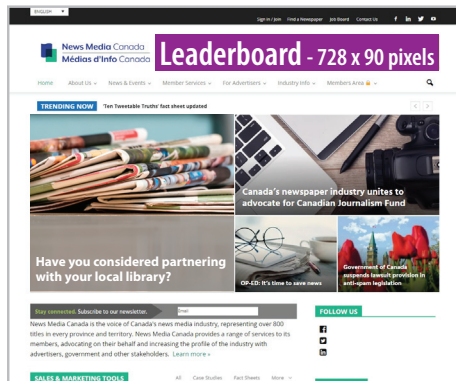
ENGLISH

Sign in / Join Find a Newspaper Job Board Contact Us

News Media Canada
Médias d'Info Canada

Leaderboard - 728 x 90 pixels

Home About Us News & Events Member Services For Advertisers Industry Info Members Area

TRENDING NOW 'Ten Tweetable Truths' fact sheet updated

Canada's newspaper industry unites to advocate for Canadian Journalism Fund

Have you considered partnering with your local library?

OP-ED: It's time to save news

Government of Canada suspends lawsuit provision in anti-spam legislation

Stay connected. Subscribe to our newsletter. Email

News Media Canada is the voice of Canada's news media industry, representing over 800 titles in every province and territory. News Media Canada provides a range of services to its members, advocating on their behalf and increasing the profile of the industry with advertisers, government and other stakeholders. Learn more »

FOLLOW US

SALES & MARKETING TOOLS

All Case Studies Fact Sheets More